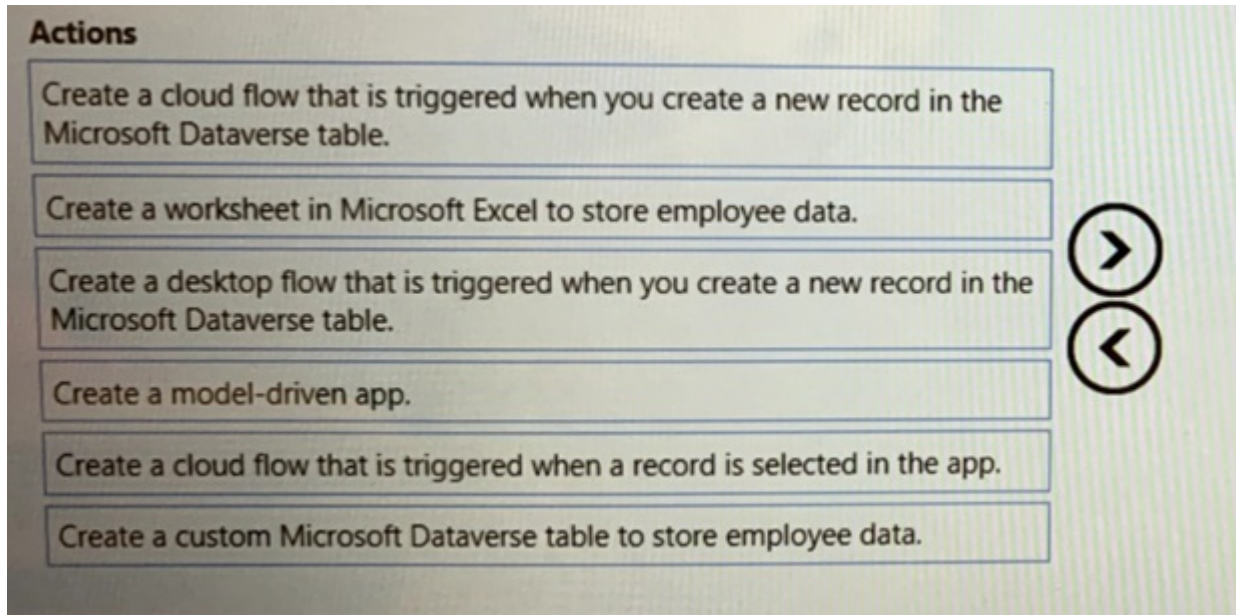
Actions

Create a cloud flow that is triggered when you create a new record in the Microsoft Dataverse table.

Create a worksheet in Microsoft Excel to store employee data.

Create a desktop flow that is triggered when you create a new record in the Microsoft Dataverse table.

Create a model-driven app.

Create a cloud flow that is triggered when a record is selected in the app.

Create a custom Microsoft Dataverse table to store employee data.